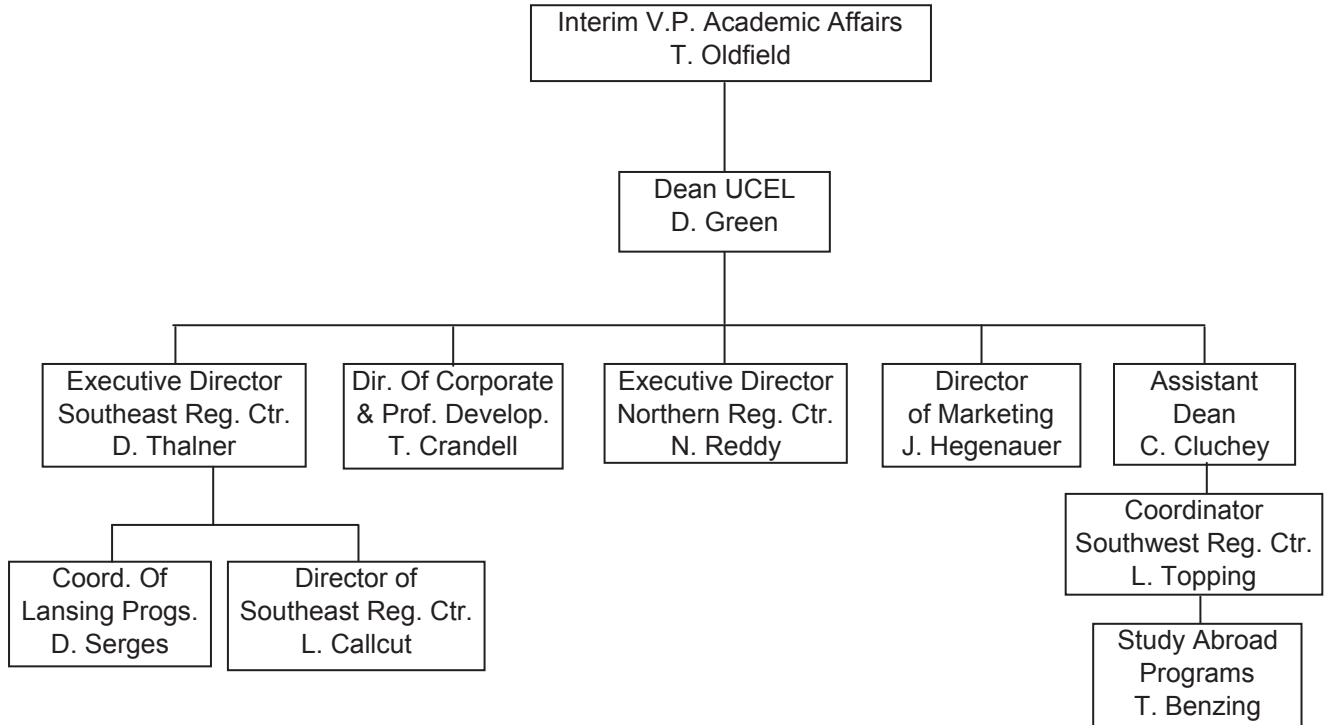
Interim V.P. Academic Affairs
T. Oldfield

Dean UCEL
D. Green

Executive Director
Southeast Reg. Ctr.
D. Thalner

Dir. Of Corporate
& Prof. Develop.
T. Crandell

Executive Director
Northern Reg. Ctr.
N. Reddy

Director
of Marketing
J. Hegenauer

Assistant
Dean
C. Cluchey

Coord. Of
Lansing Progs.
D. Serges

Director of
Southeast Reg. Ctr.
L. Callcut

Coordinator
Southwest Reg. Ctr.
L. Topping

Study Abroad
Programs
T. Benzing